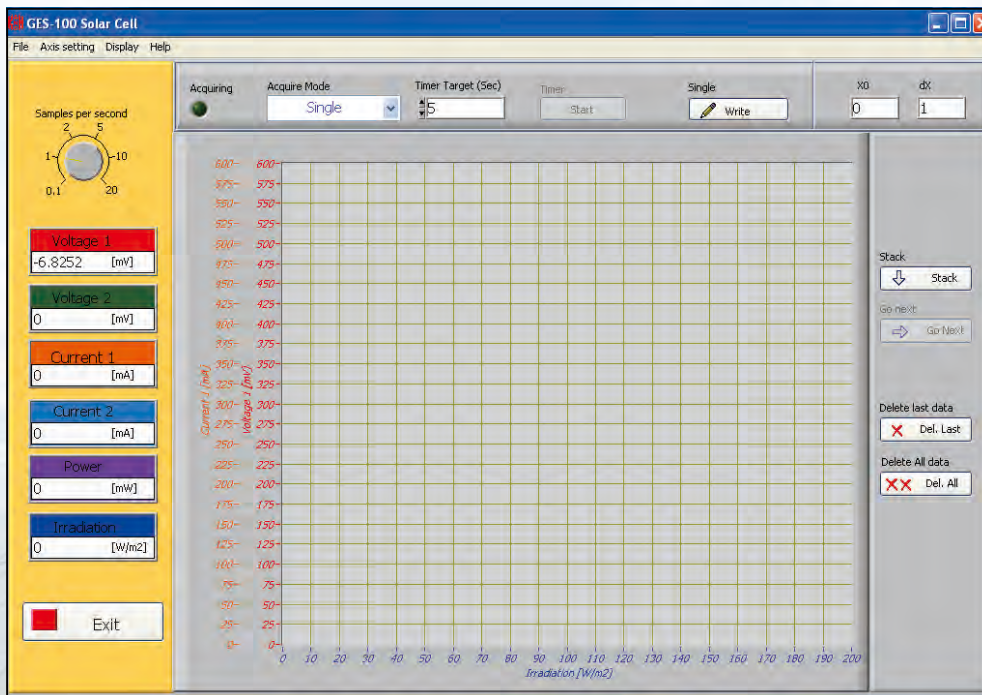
GES-100 Solar Cell

File Axis setting Display Help

Samples per second

2 5

1 10

0.1 20

Voltage 1
-6.8252 [mV]

Voltage 2
0 [mV]

Current 1
0 [mA]

Current 2
0 [mA]

Power
0 [mW]

Irradiation
0 [W/m2]

Exit

Acquiring

Acquire Mode
Single

Timer Target (Sec)
5

Timer
Start

Single
Write

X0
0

dX
1

Current 1 [mA]

Voltage 1 [mV]

600 575 550 525 500 475 450 425 400 375 350 325 300 275 250 225 200 175 150 125 100 75 50 25 0

0 10 20 30 40 50 60 70 80 90 100 110 120 130 140 150 160 170 180 190 200

Irradiation [W/m2]

Stack
Stack

Go next
Go Next

Delete last data
Del. Last

Delete All data
Del. All